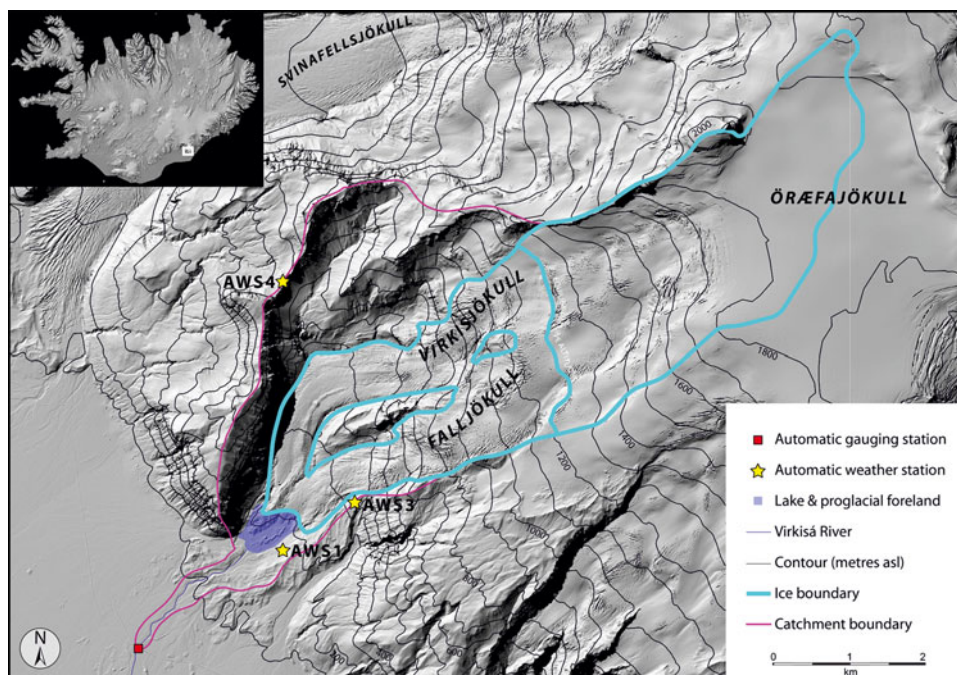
SVINAFELLSJÖKULL

ÖRÆFAJÖKULL

VIRKISJÖKULL

FALLJÖKULL

AWS4

AWS3

AWS1

2000

1800

1600

1400

1200

1000

Automatic gauging station

Automatic weather station

Lake & proglacial foreland

Virkisá River

Contour (metres asl)

Ice boundary

Catchment boundary

N

0 1 2
km